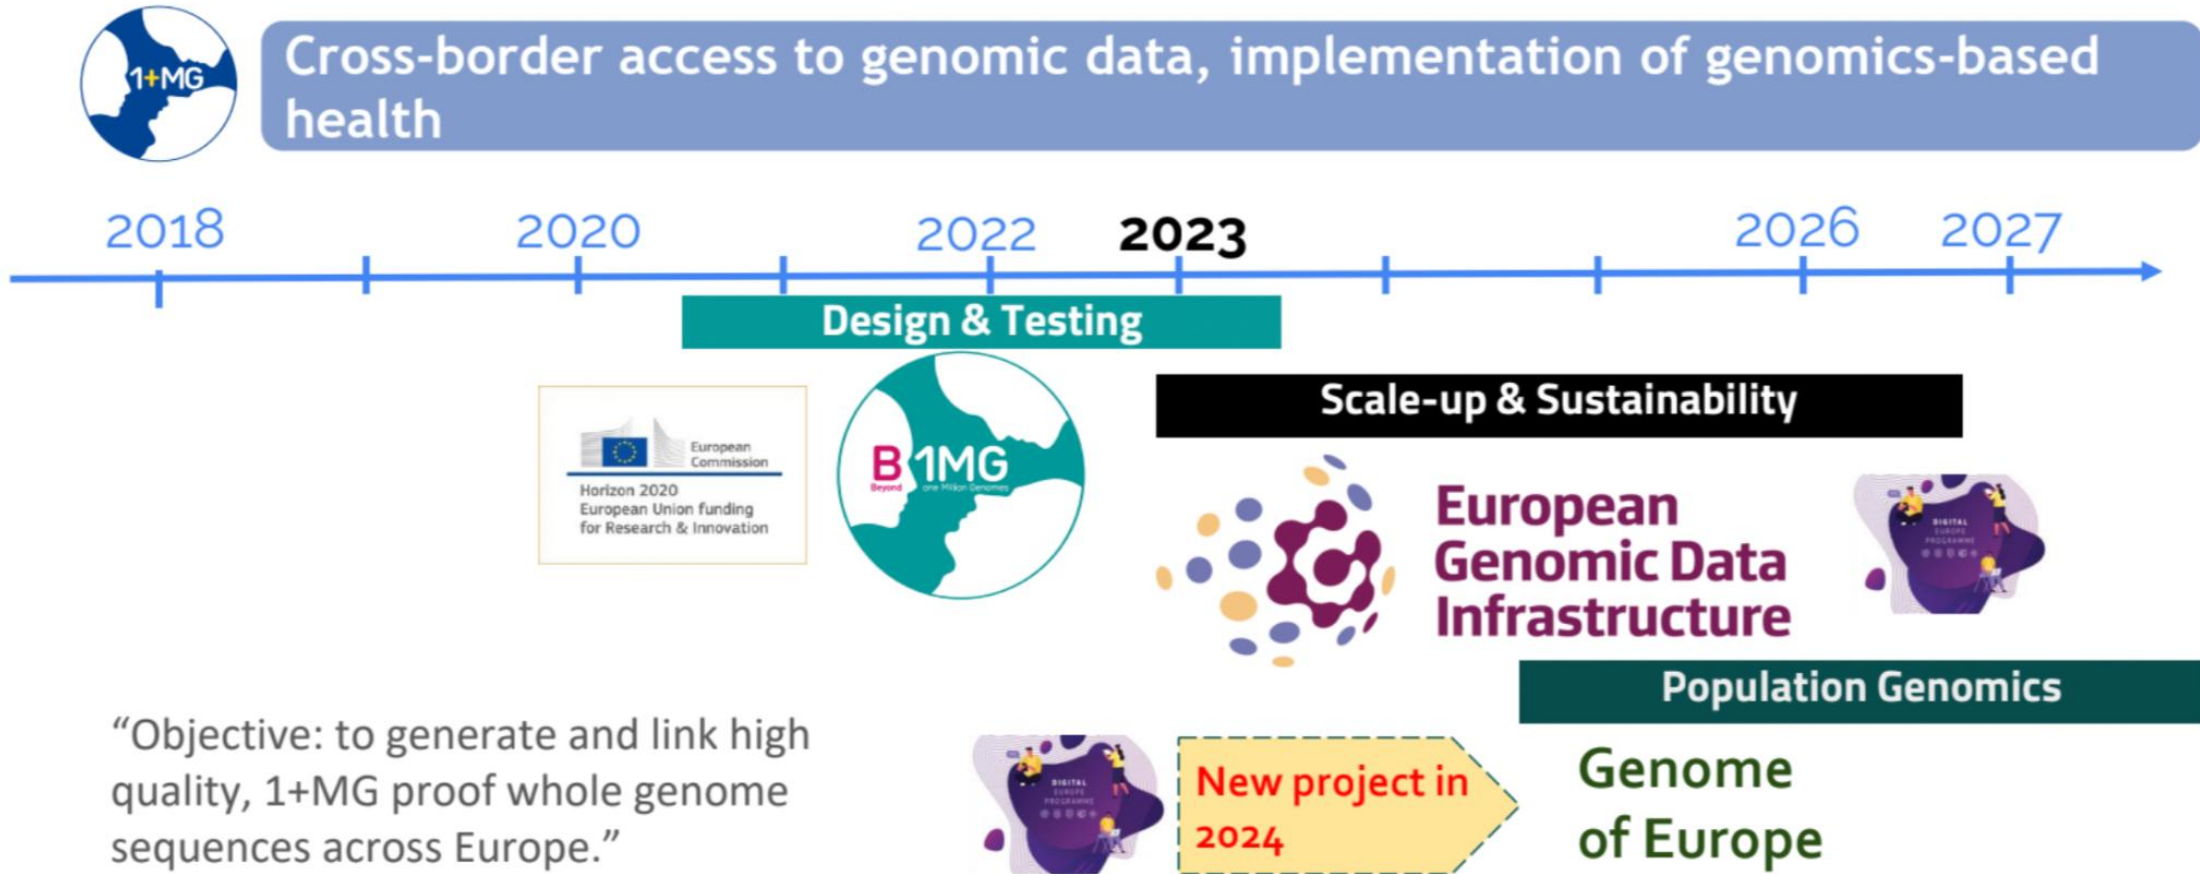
1+MG

Cross-border access to genomic data, implementation of genomics-based health

2018 2020 2022 2023 2026 2027

Design & Testing

European Commission
Horizon 2020
European Union funding for Research & Innovation

B1MG
Beyond one Million Genomes

Scale-up & Sustainability

European Genomic Data Infrastructure

DIGITAL EUROPE PROGRAMME

Population Genomics

"Objective: to generate and link high quality, 1+MG proof whole genome sequences across Europe."

DIGITAL EUROPE PROGRAMME

New project in 2024

Genome of Europe